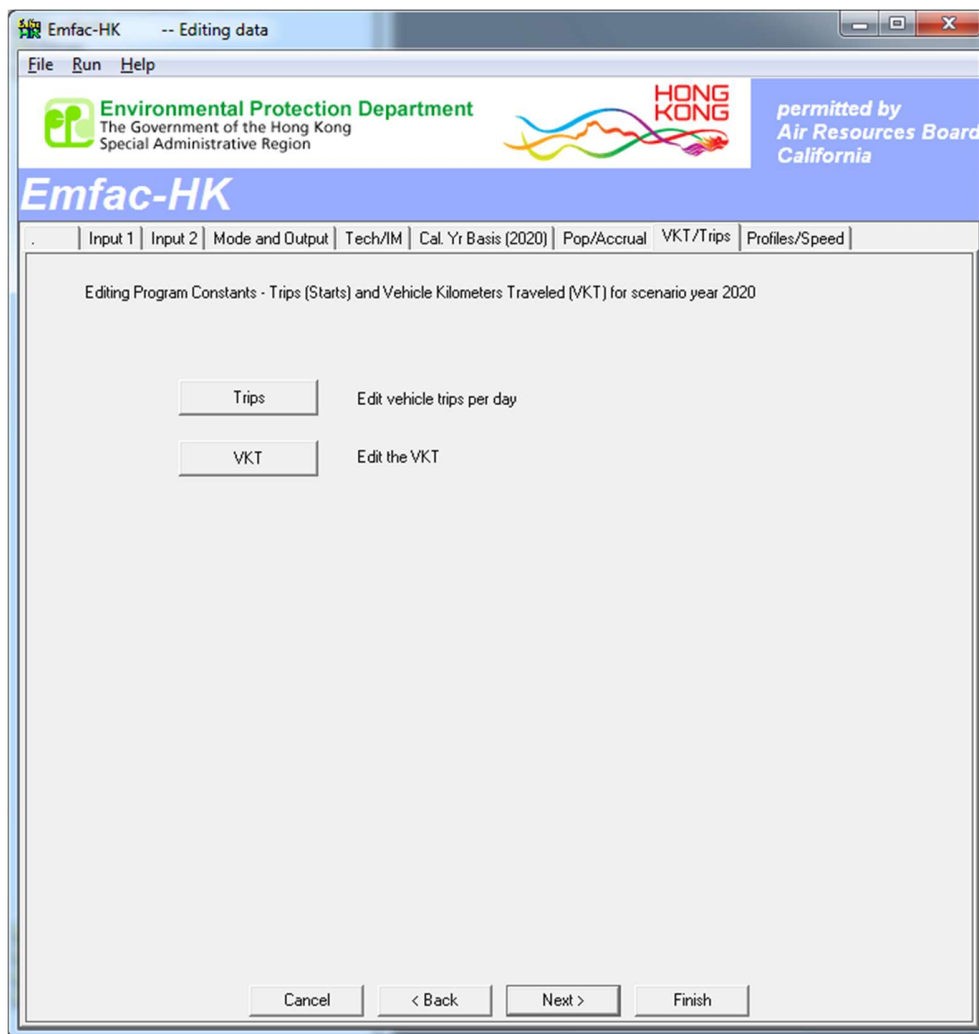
Emfac-HK -- Editing data

File Run Help

Environmental Protection Department
The Government of the Hong Kong Special Administrative Region

HONG KONG

permitted by
Air Resources Board
California

Emfac-HK

. | Input 1 | Input 2 | Mode and Output | Tech/IM | Cal. Yr Basis (2020) | Pop/Accrual | VKT/Trips | Profiles/Speed

Editing Program Constants - Trips (Starts) and Vehicle Kilometers Traveled (VKT) for scenario year 2020

Trips Edit vehicle trips per day

VKT Edit the VKT

Cancel < Back Next > Finish